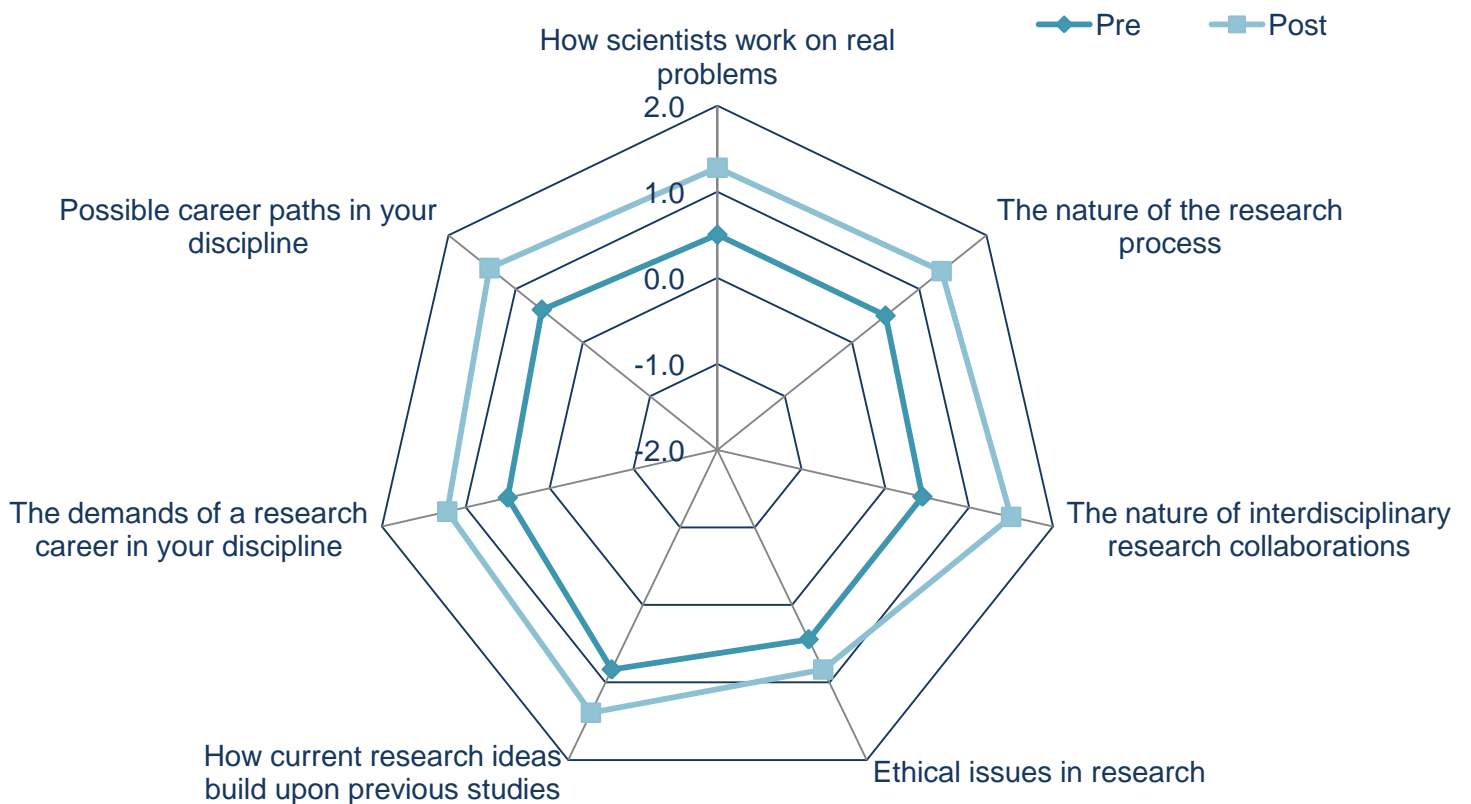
Pre
Post

How scientists work on real problems

2.0
1.0
0.0
-1.0
-2.0

The nature of the research process

The nature of interdisciplinary research collaborations

Ethical issues in research

How current research ideas build upon previous studies

The demands of a research career in your discipline

Possible career paths in your discipline